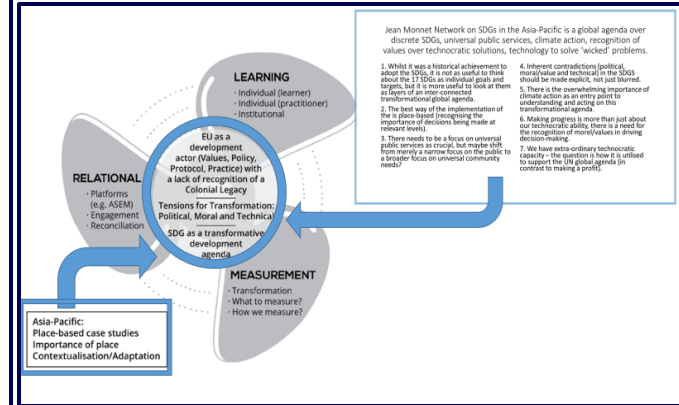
Jean Monnet Network on SDGs in the Asia-Pacific is a global agenda over discrete SDGs, universal public services, climate action, recognition of values over technocratic solutions, technology to solve 'wicked' problems.

1. Whilst it was a historical achievement to adopt the SDGs, it is not as useful to think about the 17 SDGs as individual goals and targets, but it is more useful to look at them as layers of an inter-connected transformational global agenda.

2. The best way of the implementation of the is place-based (recognising the importance of decisions being made at relevant levels).

3. There needs to be a focus on universal public services as crucial, but maybe shift from merely a narrow focus on the public to a broader focus on universal community needs?

4. Inherent contradictions (political, moral/value and technical) in the SDGS should be made explicit, not just blurred.

5. There is the overwhelming importance of climate action as an entry point to understanding and acting on this transformational agenda.

6. Making progress is more than just about our technocratic ability, there is a need for the recognition of morel/values in driving decision-making.

7. We have extra-ordinary technocratic capacity – the question is how it is utilised to support the UN global agenda (in contrast to making a profit).

LEARNING
· Individual (learner)
· Individual (practitioner)
· Institutional

RELATIONAL
· Platforms (e.g. ASEM)
· Engagement
· Reconciliation

EU as a development actor (Values, Policy, Protocol, Practice) with a lack of recognition of a Colonial Legacy

Tensions for Transformation: Political, Moral and Technical

SDG as a transformative development agenda

MEASUREMENT
· Transformation
· What to measure?
· How we measure?

Asia-Pacific:
Place-based case studies
Importance of place
Contextualisation/Adaptation